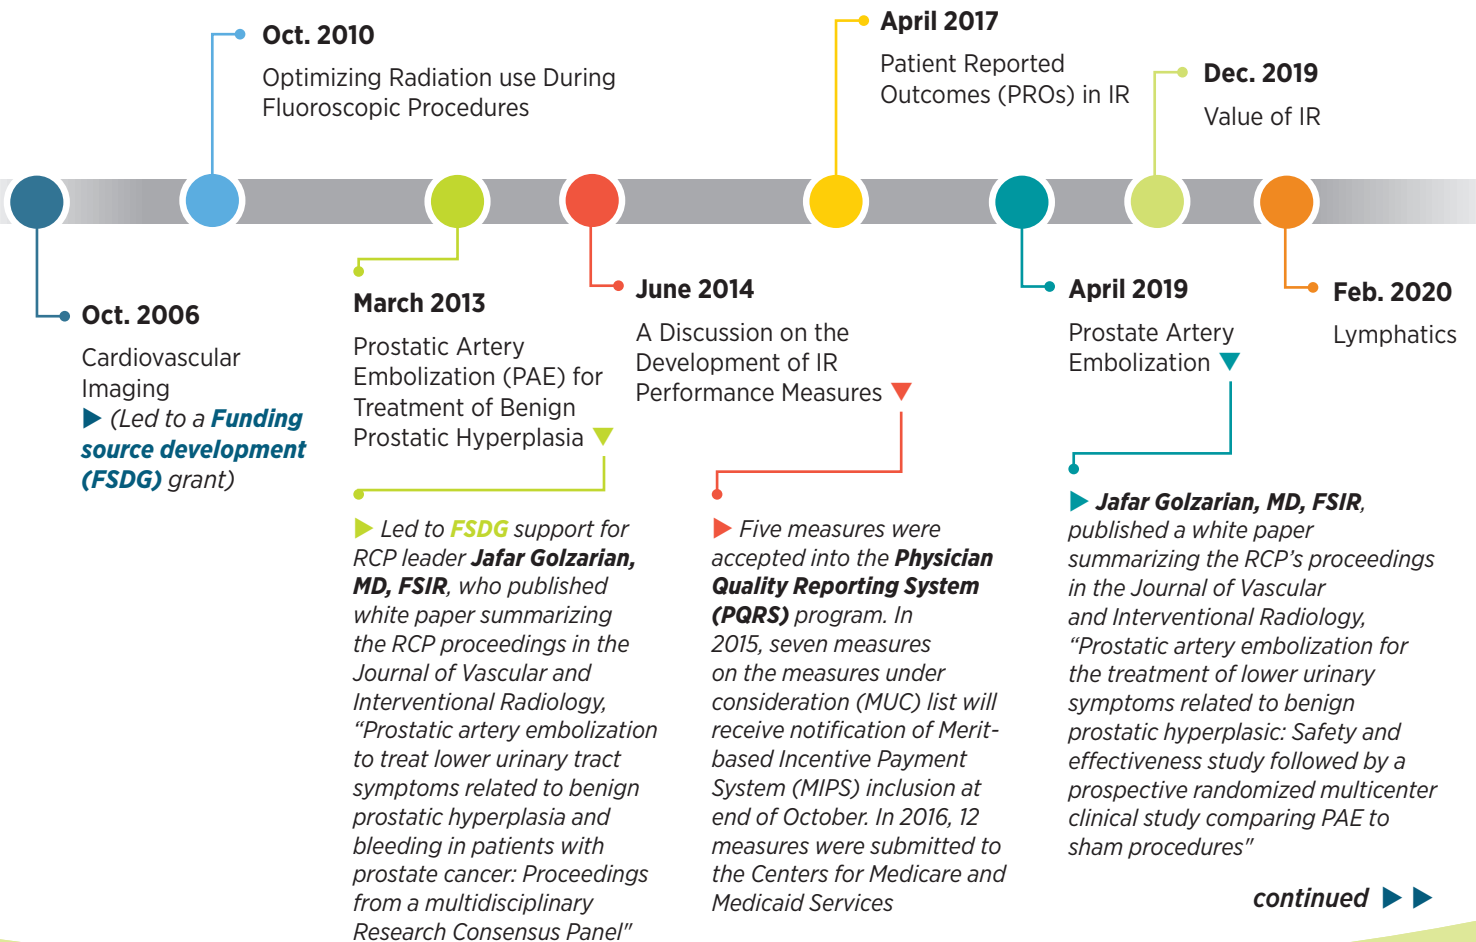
Oct. 2010

Optimizing Radiation use During Fluoroscopic Procedures

April 2017

Patient Reported Outcomes (PROs) in IR

Dec. 2019

Value of IR

Oct. 2006

Cardiovascular Imaging

(Led to a Funding source development (FSDG) grant)

March 2013

Prostatic Artery Embolization (PAE) for Treatment of Benign Prostatic Hyperplasia

Led to FSDG support for RCP leader Jafar Golzarian, MD, FSIR, who published white paper summarizing the RCP proceedings in the Journal of Vascular and Interventional Radiology, "Prostatic artery embolization to treat lower urinary tract symptoms related to benign prostatic hyperplasia and bleeding in patients with prostate cancer: Proceedings from a multidisciplinary Research Consensus Panel"

June 2014

A Discussion on the Development of IR Performance Measures

Five measures were accepted into the Physician Quality Reporting System (PQRS) program. In 2015, seven measures on the measures under consideration (MUC) list will receive notification of Merit-based Incentive Payment System (MIPS) inclusion at end of October. In 2016, 12 measures were submitted to the Centers for Medicare and Medicaid Services

April 2019

Prostate Artery Embolization

Jafar Golzarian, MD, FSIR, published a white paper summarizing the RCP's proceedings in the Journal of Vascular and Interventional Radiology, "Prostatic artery embolization for the treatment of lower urinary symptoms related to benign prostatic hyperplasic: Safety and effectiveness study followed by a prospective randomized multicenter clinical study comparing PAE to sham procedures"

Feb. 2020

Lymphatics

continued